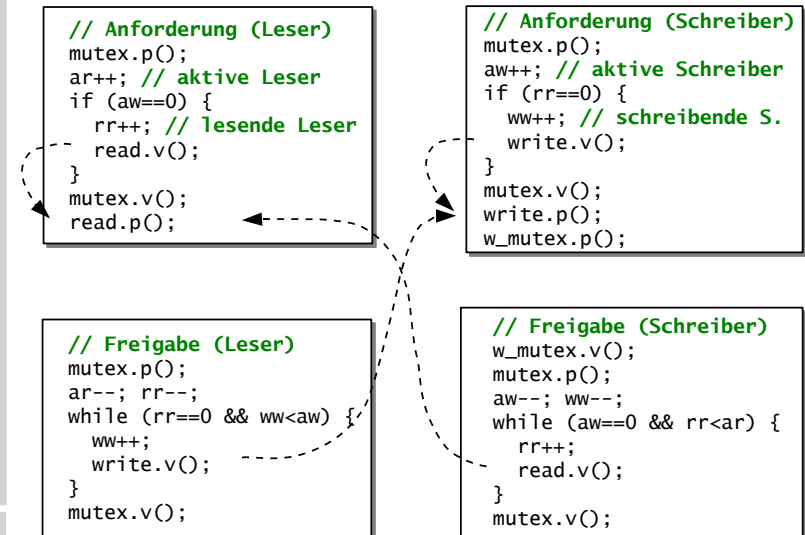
// Anforderung (Leser)
mutex.p();
ar++; // aktive Leser
if (aw==0) {
  rr++; // lesende Leser
  read.v();
}
mutex.v();
read.p();

// Anforderung (Schreiber)
mutex.p();
aw++; // aktive Schreiber
if (rr==0) {
  ww++; // schreibende S.
  write.v();
}
mutex.v();
write.p();
w_mutex.p();

// Freigabe (Leser)
mutex.p();
ar--; rr--;
while (rr==0 && ww<aw) {
  ww++;
  write.v();
}
mutex.v();

// Freigabe (Schreiber)
w_mutex.v();
mutex.p();
aw--; ww--;
while (aw==0 && rr<ar) {
  rr++;
  read.v();
}
mutex.v();